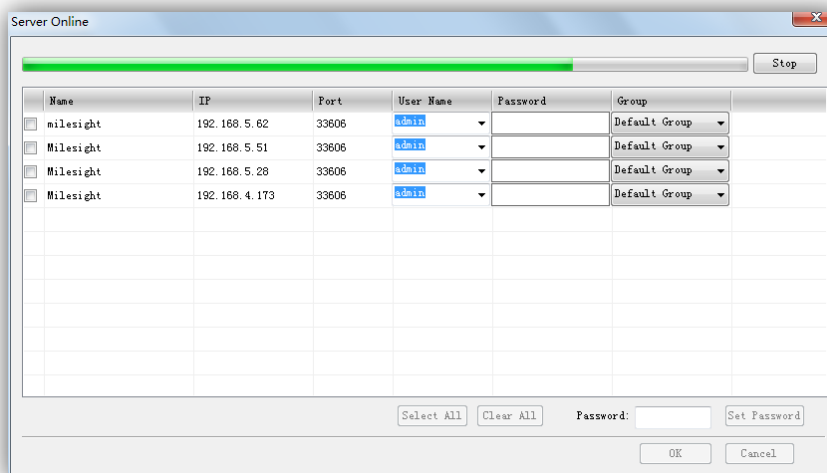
Server Online

Stop

|  | Name | IP | Port | User Name | Password | Group |
|---|---|---|---|---|---|---|
|  | milesight | 192.168.5.62 | 33606 | admin |  | Default Group |
|  | Milesight | 192.168.5.51 | 33606 | admin |  | Default Group |
|  | Milesight | 192.168.5.28 | 33606 | admin |  | Default Group |
|  | Milesight | 192.168.4.173 | 33606 | admin |  | Default Group |

Select All Clear All Password: Set Password

OK Cancel